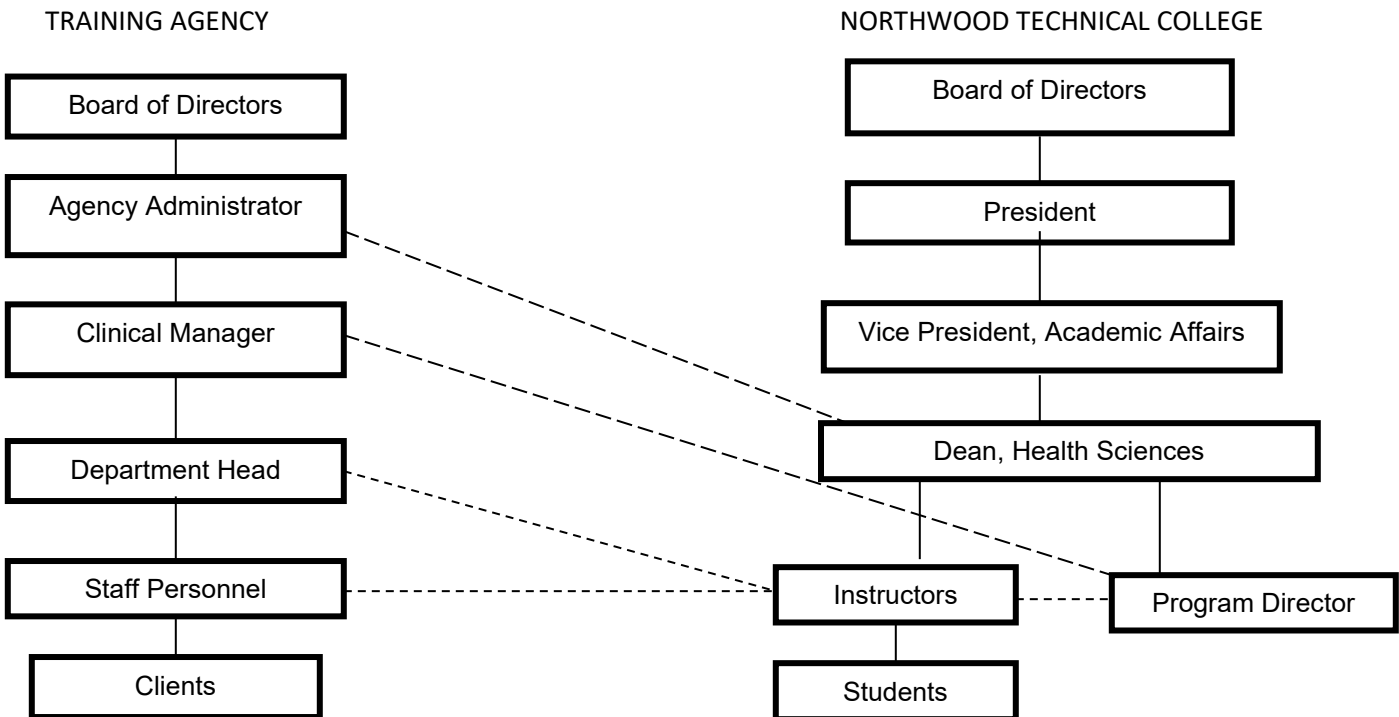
TRAINING AGENCY

Board of Directors

Agency Administrator

Clinical Manager

Department Head

Staff Personnel

Clients

NORTHWOOD TECHNICAL COLLEGE

Board of Directors

President

Vice President, Academic Affairs

Dean, Health Sciences

Instructors

Program Director

Students